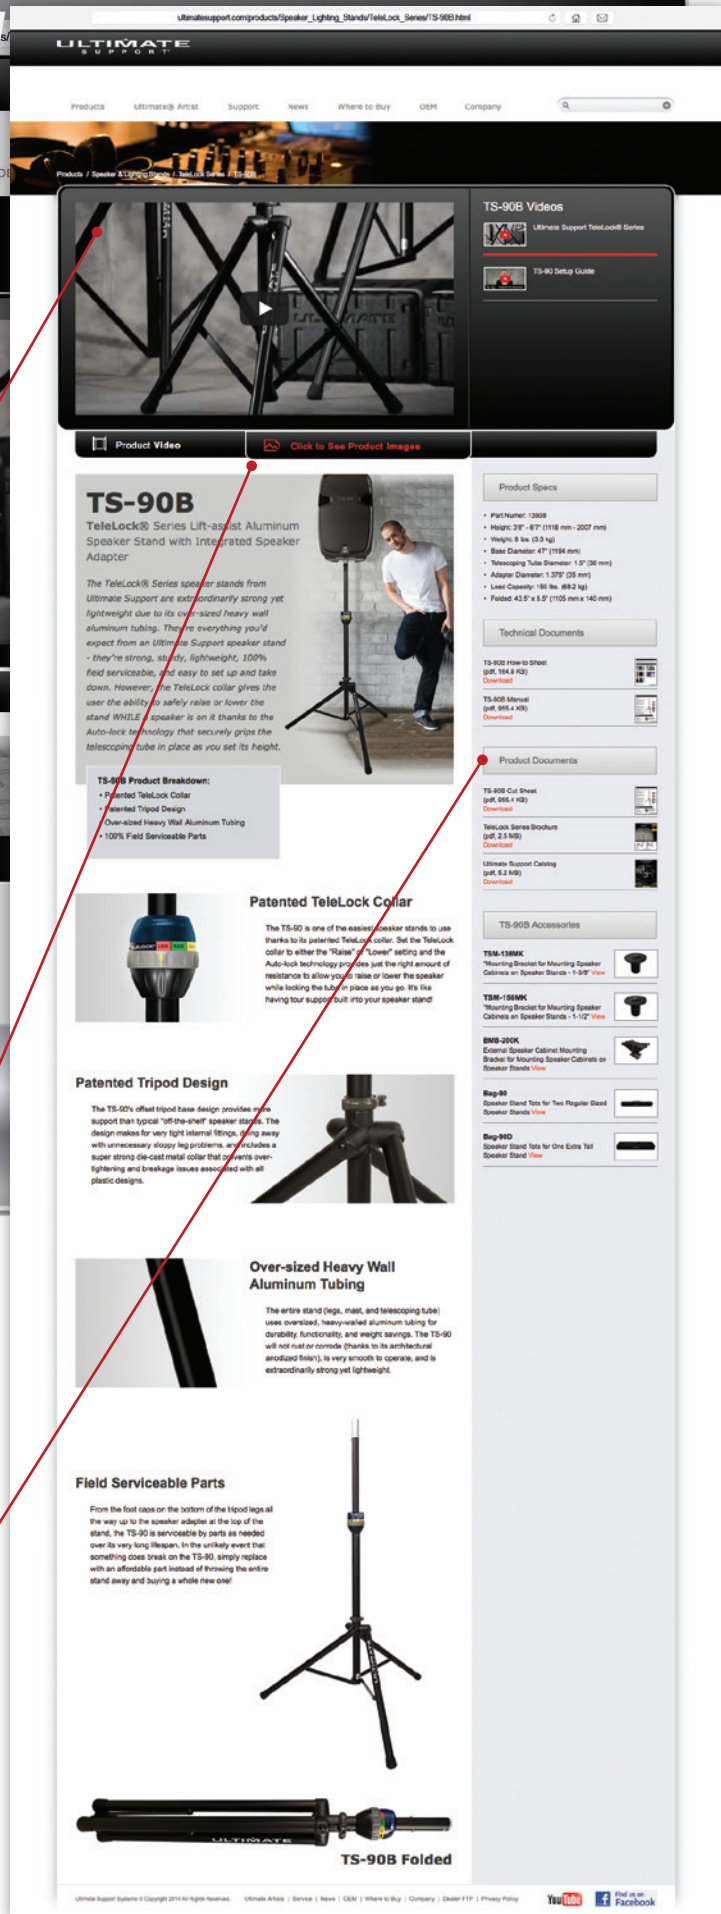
ultimatesupport.com/products/Speaker_Lighting_Stands/TeleLock_Series/TS-90B.html

ULTIMATE SUPPORT

Products Ultimate Artist Support News Where to Buy OEM Company

Products / Speaker & Lighting Stands / TeleLock Series / TS-90B

TS-90B Videos

Ultimate Support TeleLock® Series

TS-90 Setup Guide

Product Video

Click to See Product Images

TS-90B

TeleLock® Series Lift-assist Aluminum Speaker Stand with Integrated Speaker Adapter

The TeleLock® Series speaker stands from Ultimate Support are extraordinarily strong yet lightweight due to its over-sized heavy wall aluminum tubing. They're everything you'd expect from an Ultimate Support speaker stand - they're strong, sturdy, lightweight, 100% field serviceable, and easy to set up and take down. However, the TeleLock collar gives the user the ability to safely raise or lower the stand WHILE a speaker is on it thanks to the Auto-lock technology that securely grips the telescoping tube in place as you set its height.

TS-90B Product Breakdown:
• Patented TeleLock Collar
• Patented Tripod Design
• Over-sized Heavy Wall Aluminum Tubing
• 100% Field Serviceable Parts

Product Specs

• Part Number: 13908
• Height: 3'8" - 6'7" (1118 mm - 2007 mm)
• Weight: 8 lbs. (3.3 kg)
• Base Diameter: 47" (1194 mm)
• Telescoping Tube Diameter: 1.5" (38 mm)
• Adapter Diameter: 1.375" (35 mm)
• Load Capacity: 150 lbs. (68.2 kg)
• Folded: 43.5" x 5.5" (1105 mm x 140 mm)

Technical Documents

TS-90B How-to Sheet (pdf, 164.8 KB) Download

TS-90B Manual (pdf, 965.4 KB) Download

Product Documents

TS-90B Cut Sheet (pdf, 966.4 KB) Download

TeleLock Series Brochure (pdf, 2.5 MB) Download

Ultimate Support Catalog (pdf, 5.2 MB) Download

TS-90B Accessories

TSM-138MK "Mounting Bracket for Mounting Speaker Cabinets on Speaker Stands - 1-3/8" View

TSM-158MK "Mounting Bracket for Mounting Speaker Cabinets on Speaker Stands - 1-1/2" View

BMB-200K External Speaker Cabinet Mounting Bracket for Mounting Speaker Cabinets on Speaker Stands View

Bag-90 Speaker Stand Tote for Two Regular Sized Speaker Stands View

Bag-90D Speaker Stand Tote for One Extra Tall Speaker Stand View

Patented TeleLock Collar

The TS-90 is one of the easiest speaker stands to use thanks to its patented TeleLock collar. Set the TeleLock collar to either the "Raise" or "Lower" setting and the Auto-lock technology provides just the right amount of resistance to allow you to raise or lower the speaker while locking the tube in place as you go. It's like having tour support built into your speaker stand!

Patented Tripod Design

The TS-90's offset tripod base design provides more support than typical "off-the-shelf" speaker stands. The design makes for very tight internal fittings, doing away with unnecessary sloppy leg problems, and includes a super strong die-cast metal collar that prevents over-tightening and breakage issues associated with all plastic designs.

Over-sized Heavy Wall Aluminum Tubing

The entire stand (legs, mast, and telescoping tube) uses oversized, heavy-walled aluminum tubing for durability, functionality, and weight savings. The TS-90 will not rust or corrode (thanks to its architectural anodized finish), is very smooth to operate, and is extraordinarily strong yet lightweight.

Field Serviceable Parts

From the foot caps on the bottom of the tripod legs all the way up to the speaker adapter at the top of the stand, the TS-90 is serviceable by parts as needed over its very long lifespan. In the unlikely event that something does break on the TS-90, simply replace with an affordable part instead of throwing the entire stand away and buying a whole new one!

TS-90B Folded

Ultimate Support Systems © Copyright 2014 All Rights Reserved. Ultimate Artists | Service | News | OEM | Where to Buy | Company | Dealer FTP | Privacy Policy

YouTube Find us on Facebook